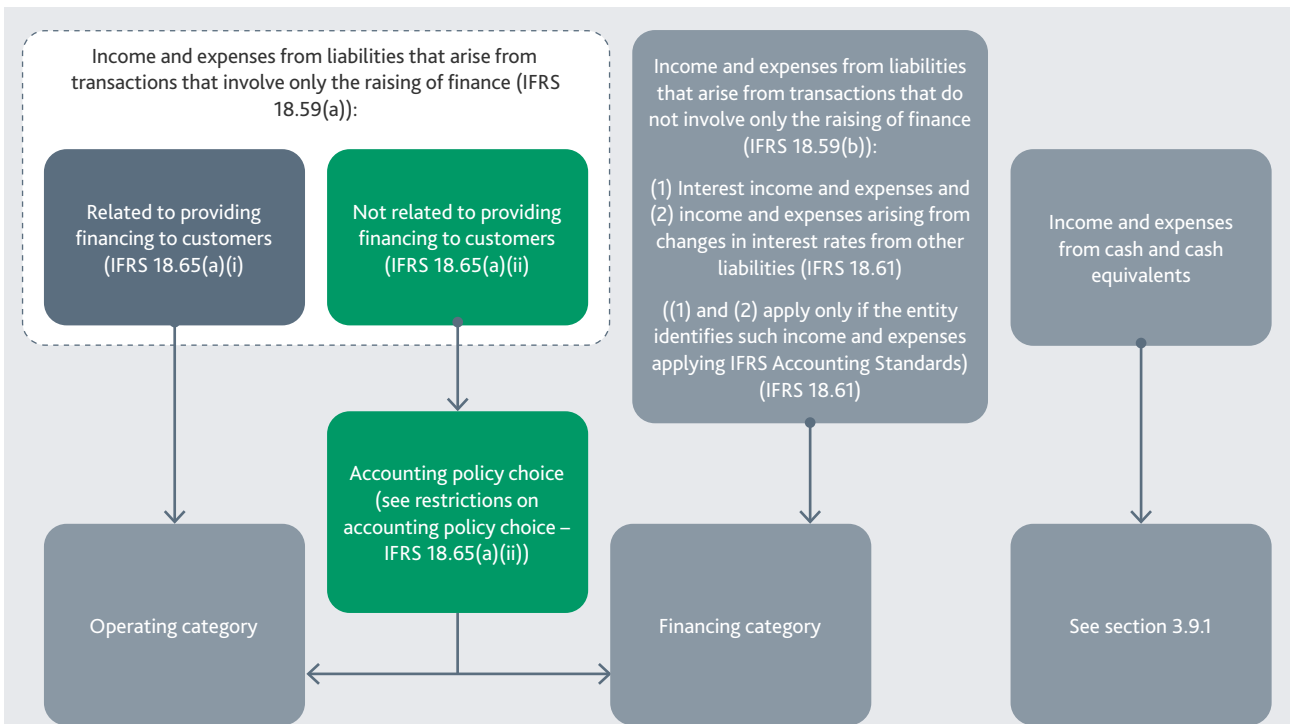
Income and expenses from liabilities that arise from transactions that involve only the raising of finance (IFRS 18.59(a)):

Related to providing financing to customers (IFRS 18.65(a)(i)

Not related to providing financing to customers (IFRS 18.65(a)(ii)

Income and expenses from liabilities that arise from transactions that do not involve only the raising of finance (IFRS 18.59(b)):

(1) Interest income and expenses and (2) income and expenses arising from changes in interest rates from other liabilities (IFRS 18.61)

((1) and (2) apply only if the entity identifies such income and expenses applying IFRS Accounting Standards) (IFRS 18.61)

Income and expenses from cash and cash equivalents

Accounting policy choice (see restrictions on accounting policy choice – IFRS 18.65(a)(ii))

Operating category

Financing category

See section 3.9.1